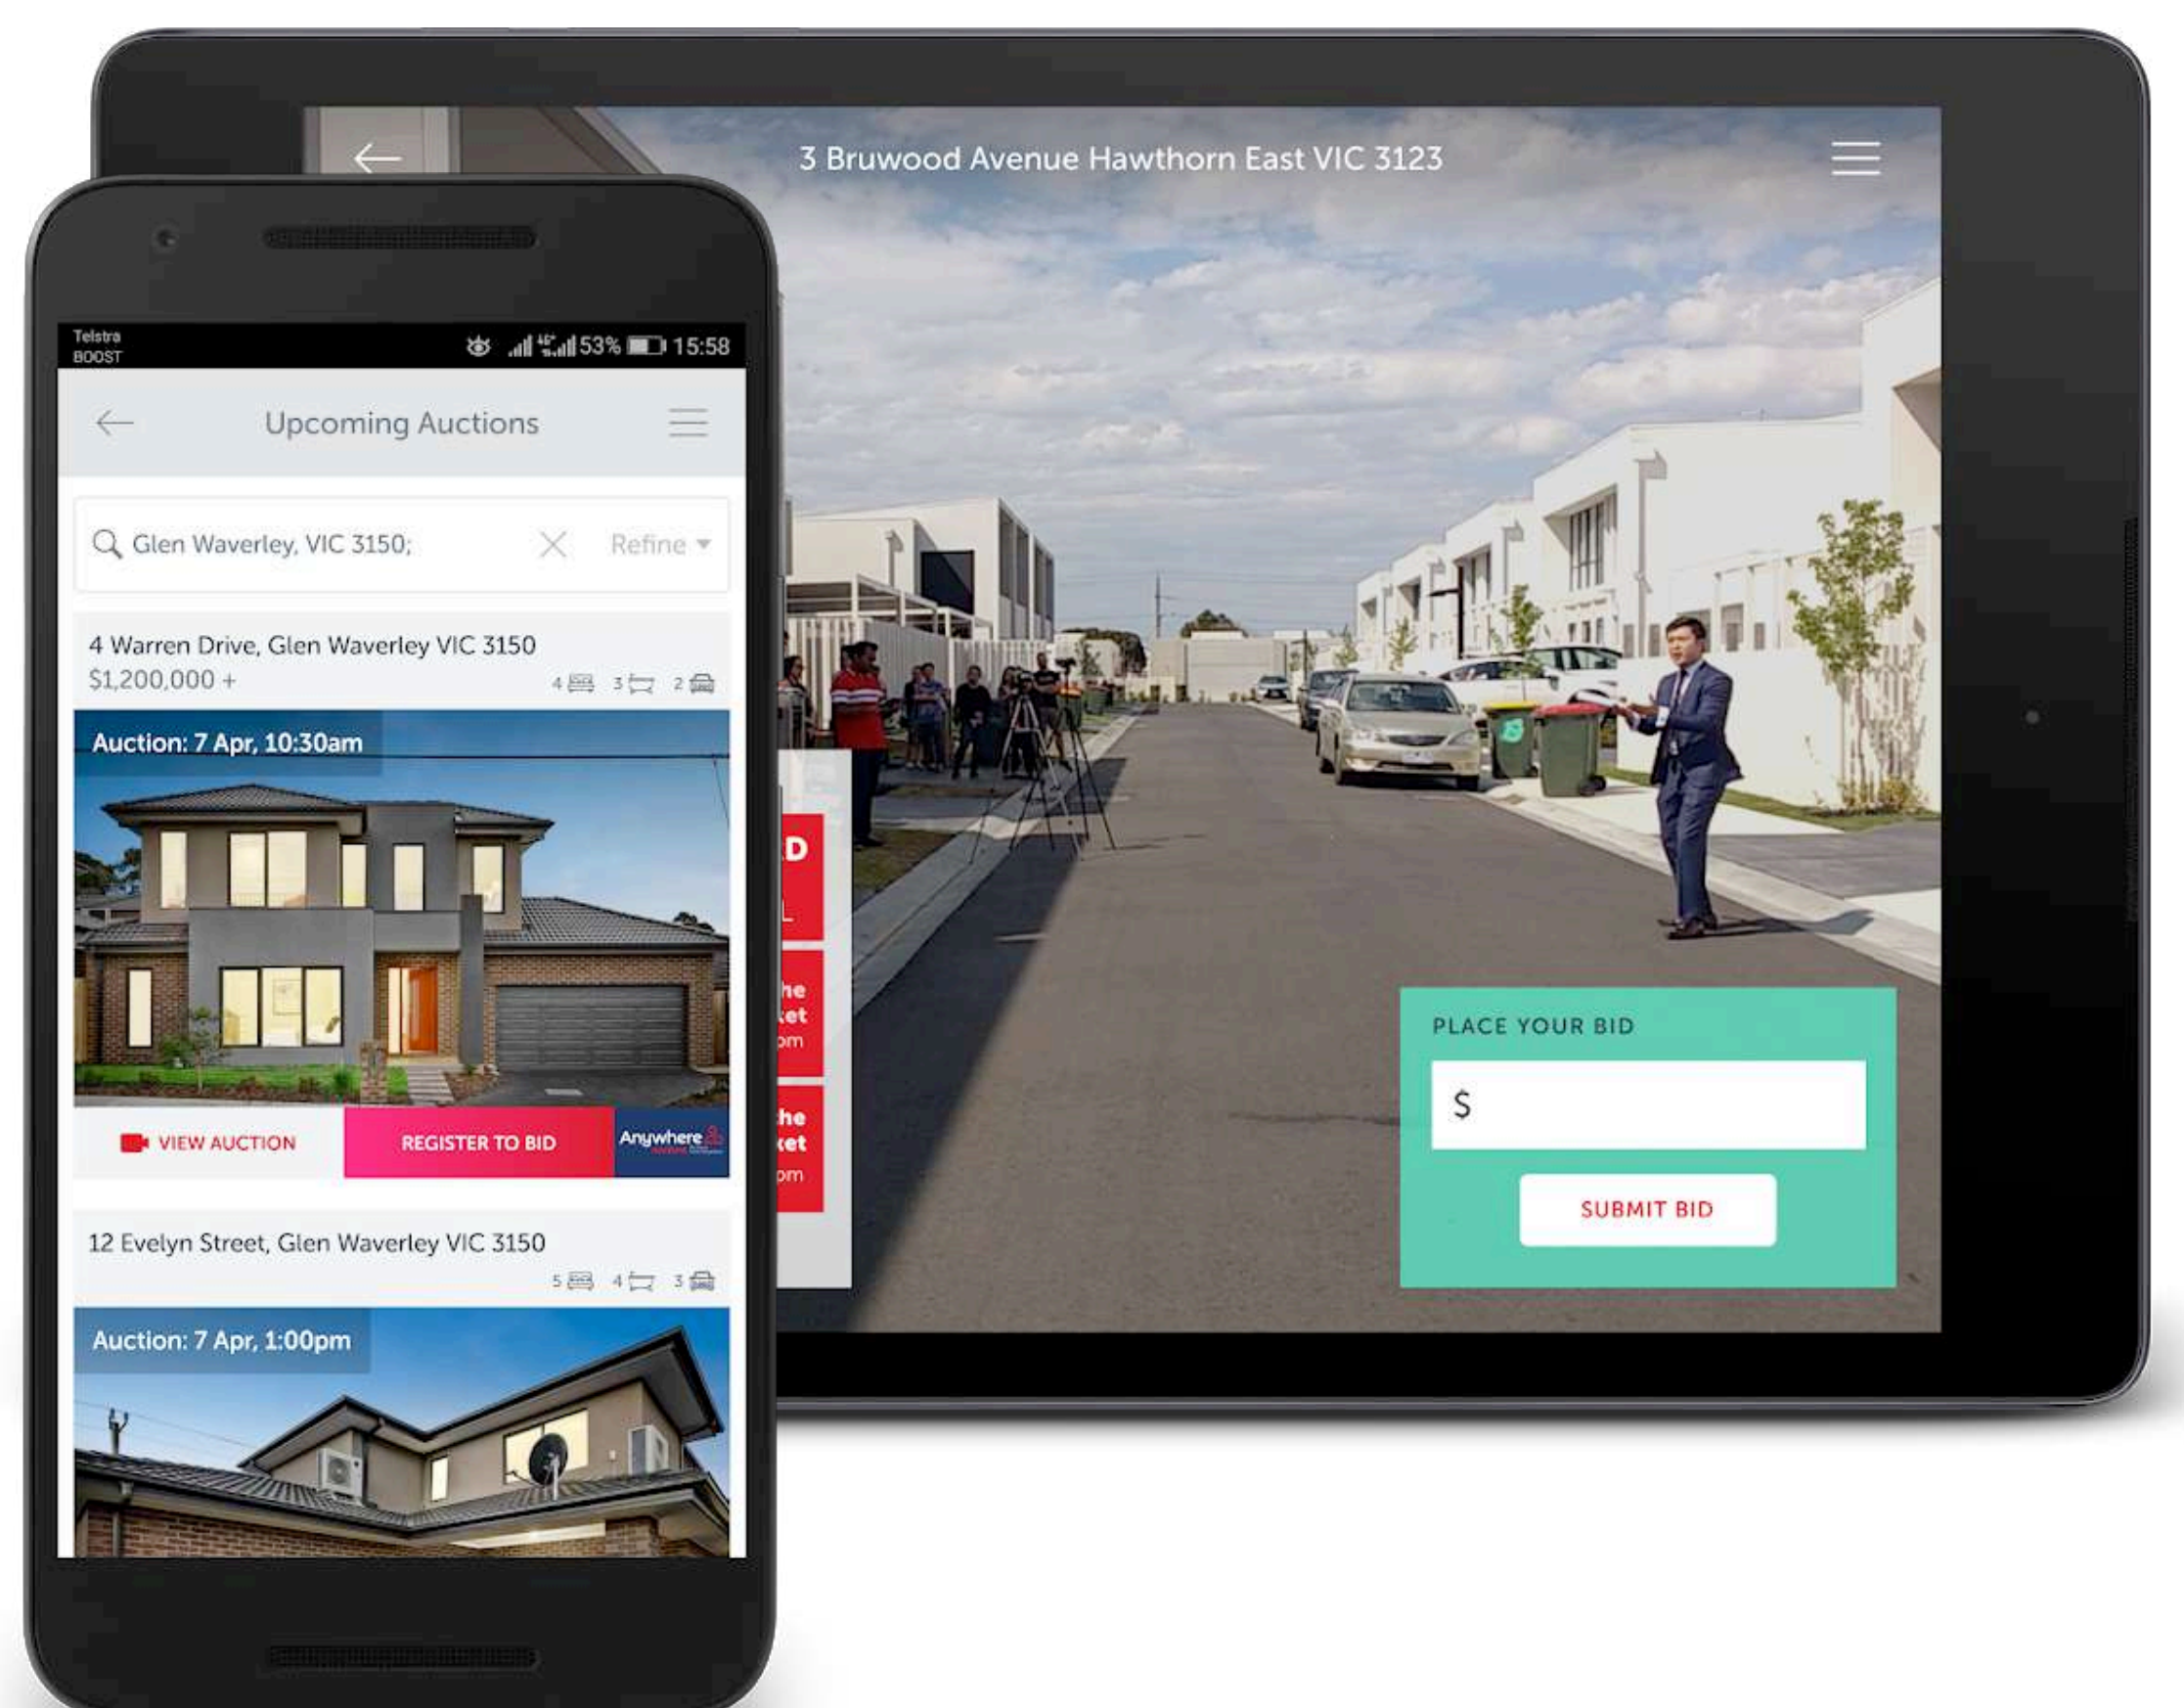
3 Bruwood Avenue Hawthorn East VIC 3123

Telstra BOOST

53% 15:58

Upcoming Auctions

Glen Waverley, VIC 3150;

Refine

4 Warren Drive, Glen Waverley VIC 3150
$1,200,000 +
4 3 2

Auction: 7 Apr, 10:30am

VIEW AUCTION

REGISTER TO BID

Anywhere

12 Evelyn Street, Glen Waverley VIC 3150
5 4 3

Auction: 7 Apr, 1:00pm

D

he
ket
pm

he
ket
pm

PLACE YOUR BID

$

SUBMIT BID